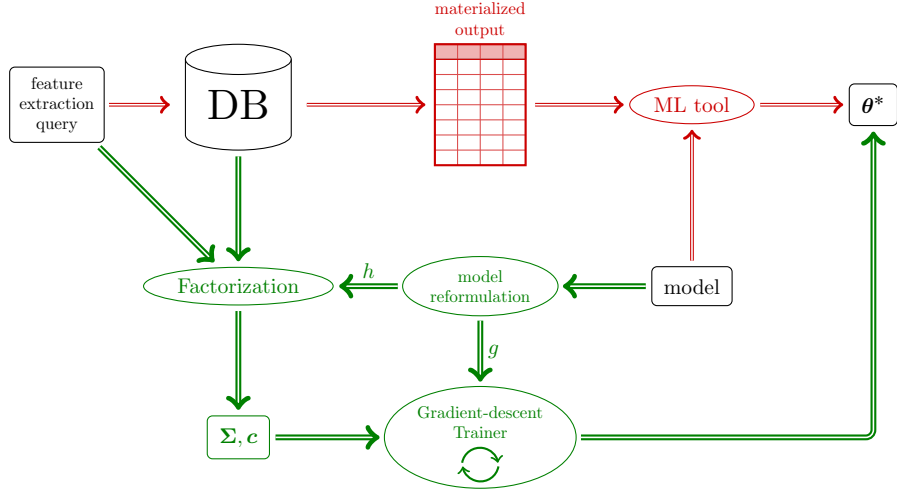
materialized output

feature extraction query

DB

ML tool

$\boldsymbol{\theta}^*$

Factorization

$h$

model reformulation

model

$g$

$\boldsymbol{\Sigma}, \boldsymbol{c}$

Gradient-descent Trainer